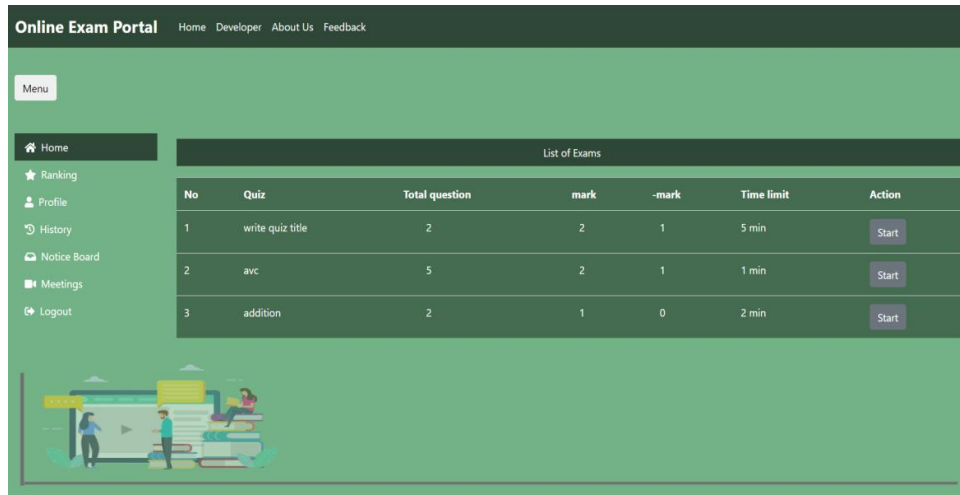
Online Exam Portal Home Developer About Us Feedback

Menu

Home
Ranking
Profile
History
Notice Board
Meetings
Logout

List of Exams

| No | Quiz | Total question | mark | -mark | Time limit | Action |
|---|---|---|---|---|---|---|
| 1 | write quiz title | 2 | 2 | 1 | 5 min | Start |
| 2 | avc | 5 | 2 | 1 | 1 min | Start |
| 3 | addition | 2 | 1 | 0 | 2 min | Start |